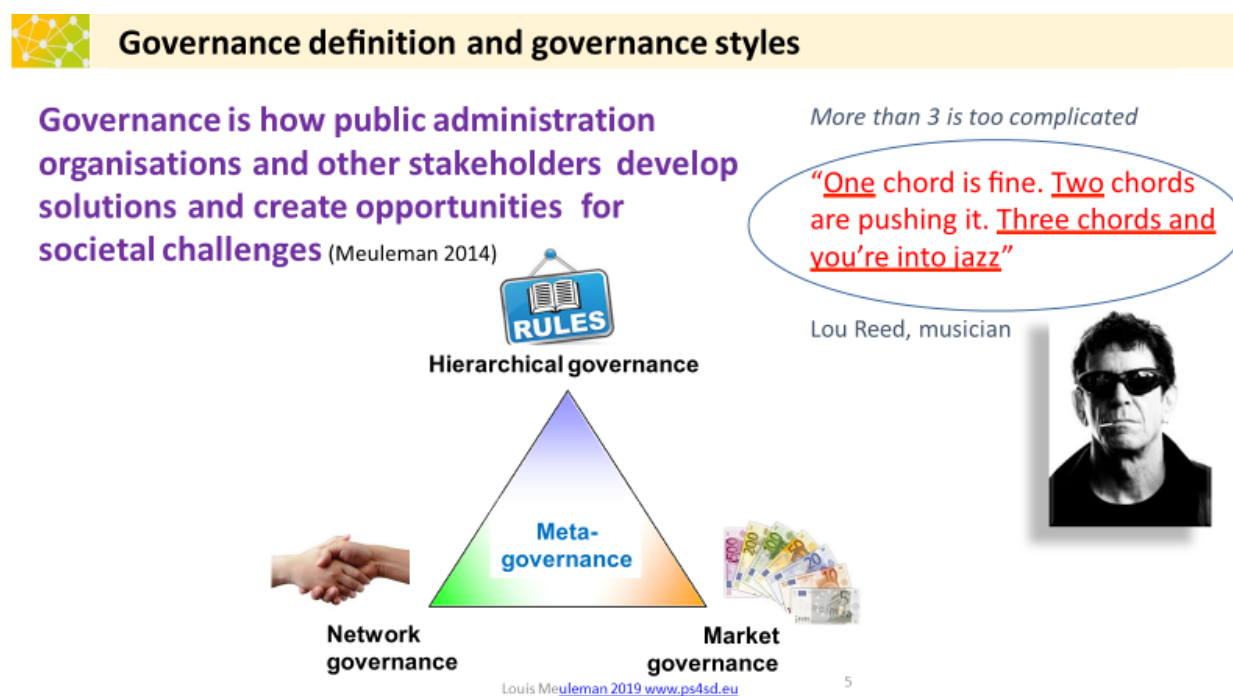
Governance definition and governance styles

Governance is how public administration organisations and other stakeholders develop solutions and create opportunities for societal challenges (Meuleman 2014)

More than 3 is too complicated

"One chord is fine. Two chords are pushing it. Three chords and you're into jazz"

Lou Reed, musician

RULES

Hierarchical governance

Meta-governance

Network governance

Market governance

Louis Meuleman 2019 www.ps4sd.eu

5